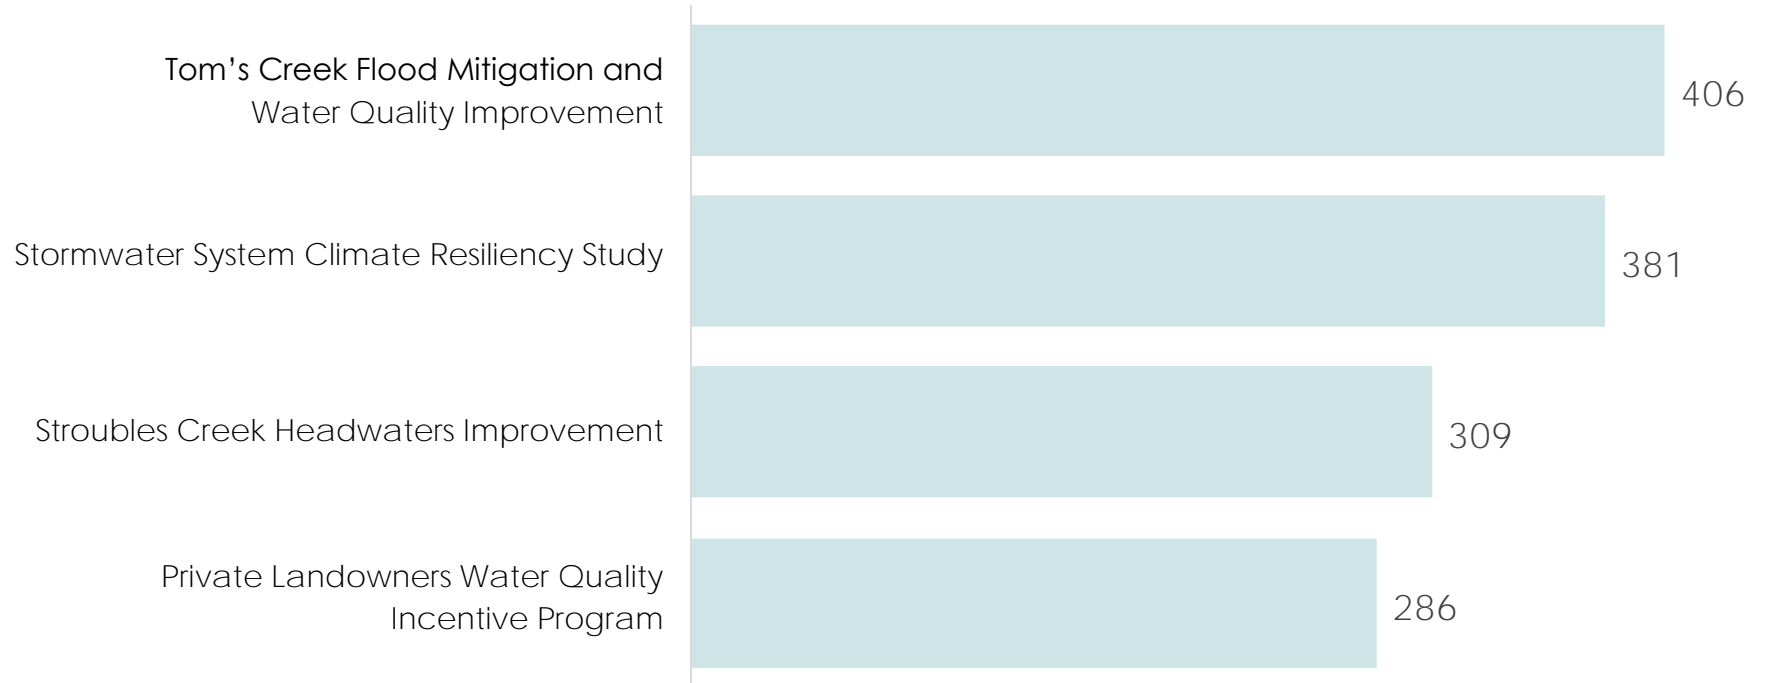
Tom’s Creek Flood Mitigation and Water Quality Improvement
406

Stormwater System Climate Resiliency Study
381

Stroubles Creek Headwaters Improvement
309

Private Landowners Water Quality Incentive Program
286